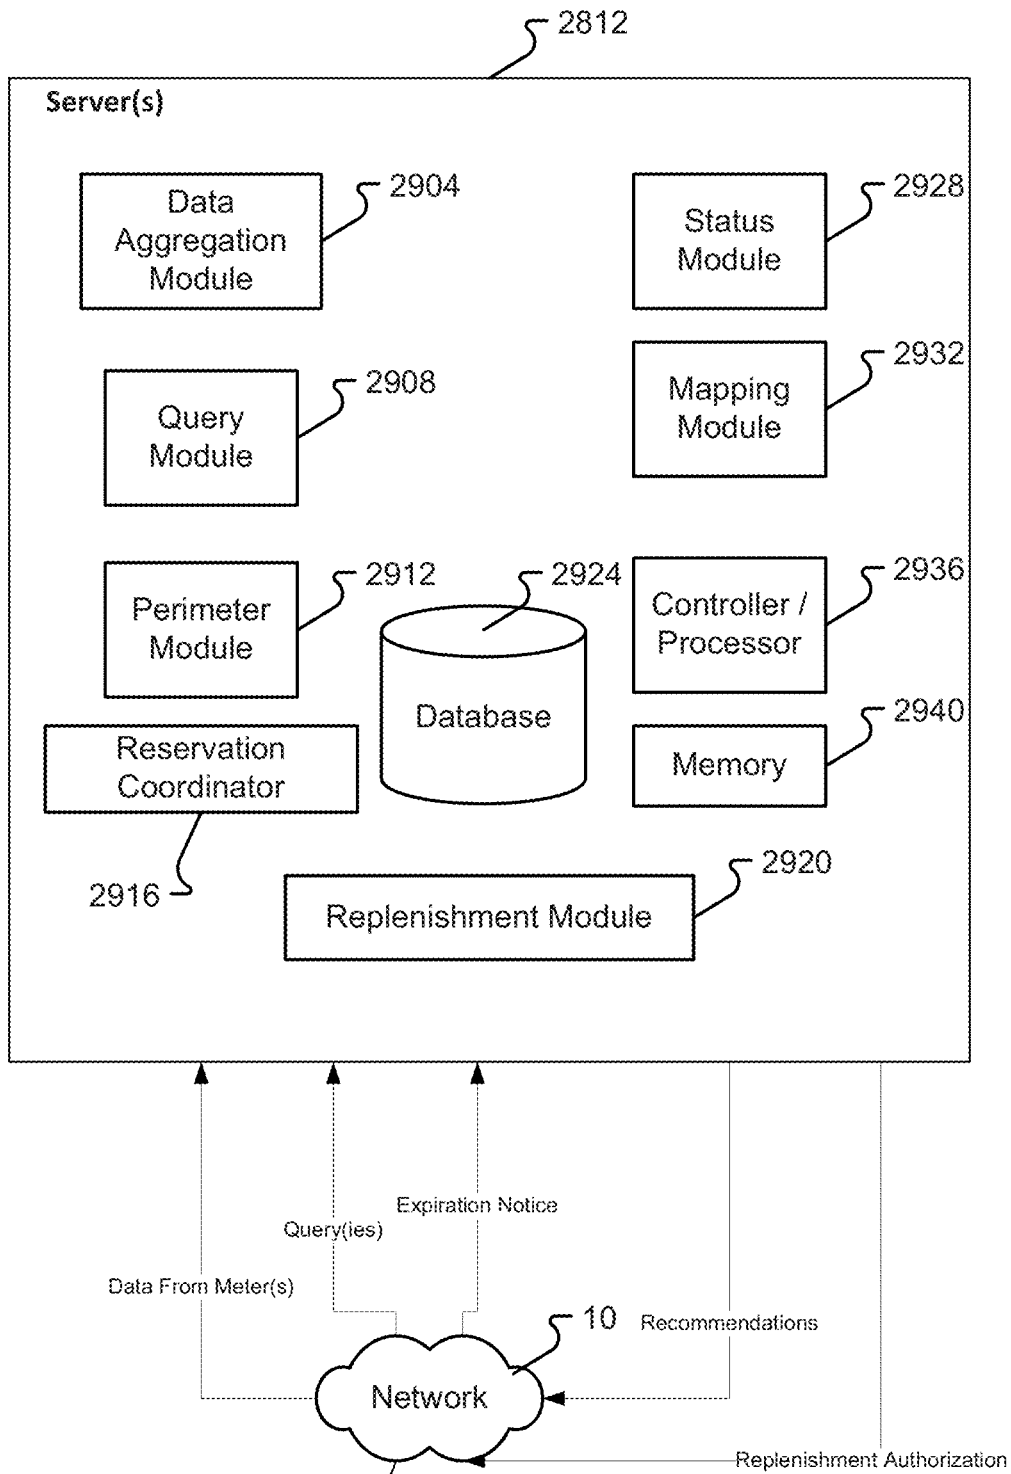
2812

Server(s)

Data Aggregation Module

2904

Status Module

2928

Query Module

2908

Mapping Module

2932

Perimeter Module

2912

2924

Database

Controller / Processor

2936

2940

Memory

Reservation Coordinator

2916

2920

Replenishment Module

Expiration Notice

Query(ies)

Data From Meter(s)

10

Recommendations

Network

Replenishment Authorization